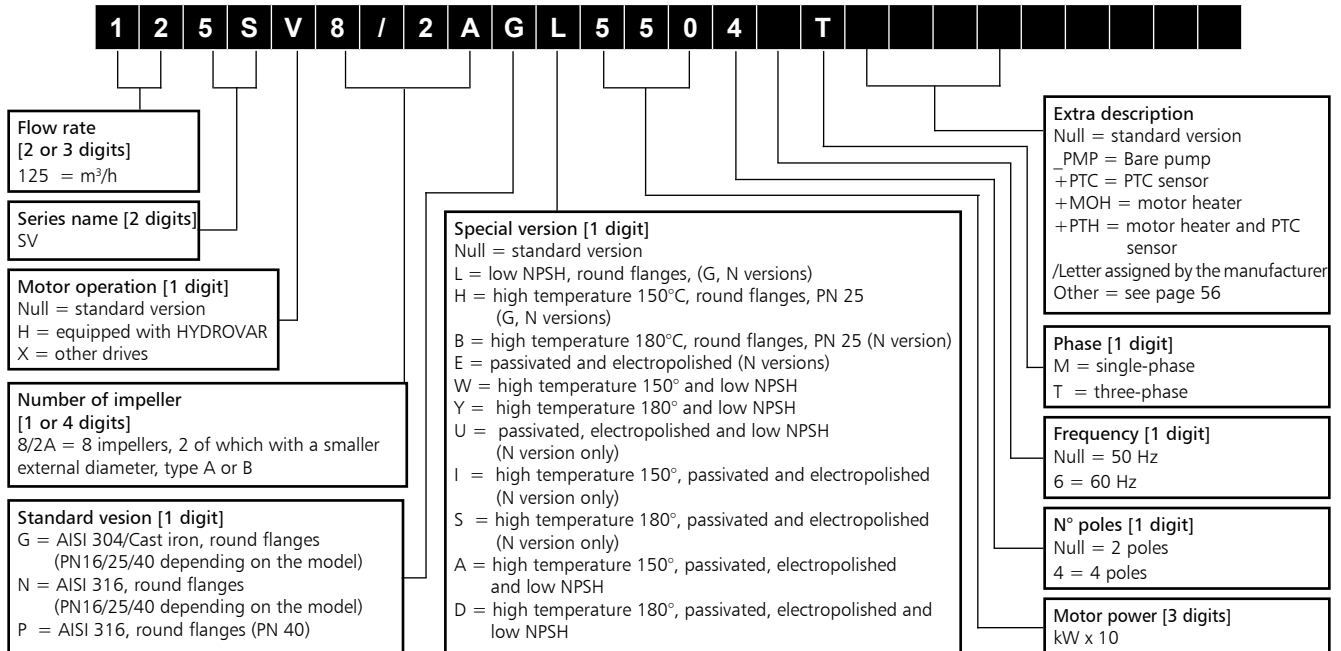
| 1 | 2 | 5 | S | V | 8 | / | 2 | A | G | L | 5 | 5 | 0 | 4 |  | T |  |  |  |  |  |  |
|---|---|---|---|---|---|---|---|---|---|---|---|---|---|---|---|---|---|---|---|---|---|---|

Flow rate
[2 or 3 digits]
125 = m³/h

Series name [2 digits]
SV

Motor operation [1 digit]
Null = standard version
H = equipped with HYDROVAR
X = other drives

Number of impeller
[1 or 4 digits]
8/2A = 8 impellers, 2 of which with a smaller external diameter, type A or B

Standard vesion [1 digit]
G = AISI 304/Cast iron, round flanges (PN16/25/40 depending on the model)
N = AISI 316, round flanges (PN16/25/40 depending on the model)
P = AISI 316, round flanges (PN 40)

Special version [1 digit]
Null = standard version
L = low NPSH, round flanges, (G, N versions)
H = high temperature 150°C, round flanges, PN 25 (G, N versions)
B = high temperature 180°C, round flanges, PN 25 (N version)
E = passivated and electropolished (N versions)
W = high temperature 150° and low NPSH
Y = high temperature 180° and low NPSH
U = passivated, electropolished and low NPSH (N version only)
I = high temperature 150°, passivated and electropolished (N version only)
S = high temperature 180°, passivated and electropolished (N version only)
A = high temperature 150°, passivated, electropolished and low NPSH
D = high temperature 180°, passivated, electropolished and low NPSH

Extra description
Null = standard version
_PMP = Bare pump
+PTC = PTC sensor
+MOH = motor heater
+PTH = motor heater and PTC sensor
/Letter assigned by the manufacturer
Other = see page 56

Phase [1 digit]
M = single-phase
T = three-phase

Frequency [1 digit]
Null = 50 Hz
6 = 60 Hz

N° poles [1 digit]
Null = 2 poles
4 = 4 poles

Motor power [3 digits]
kW x 10